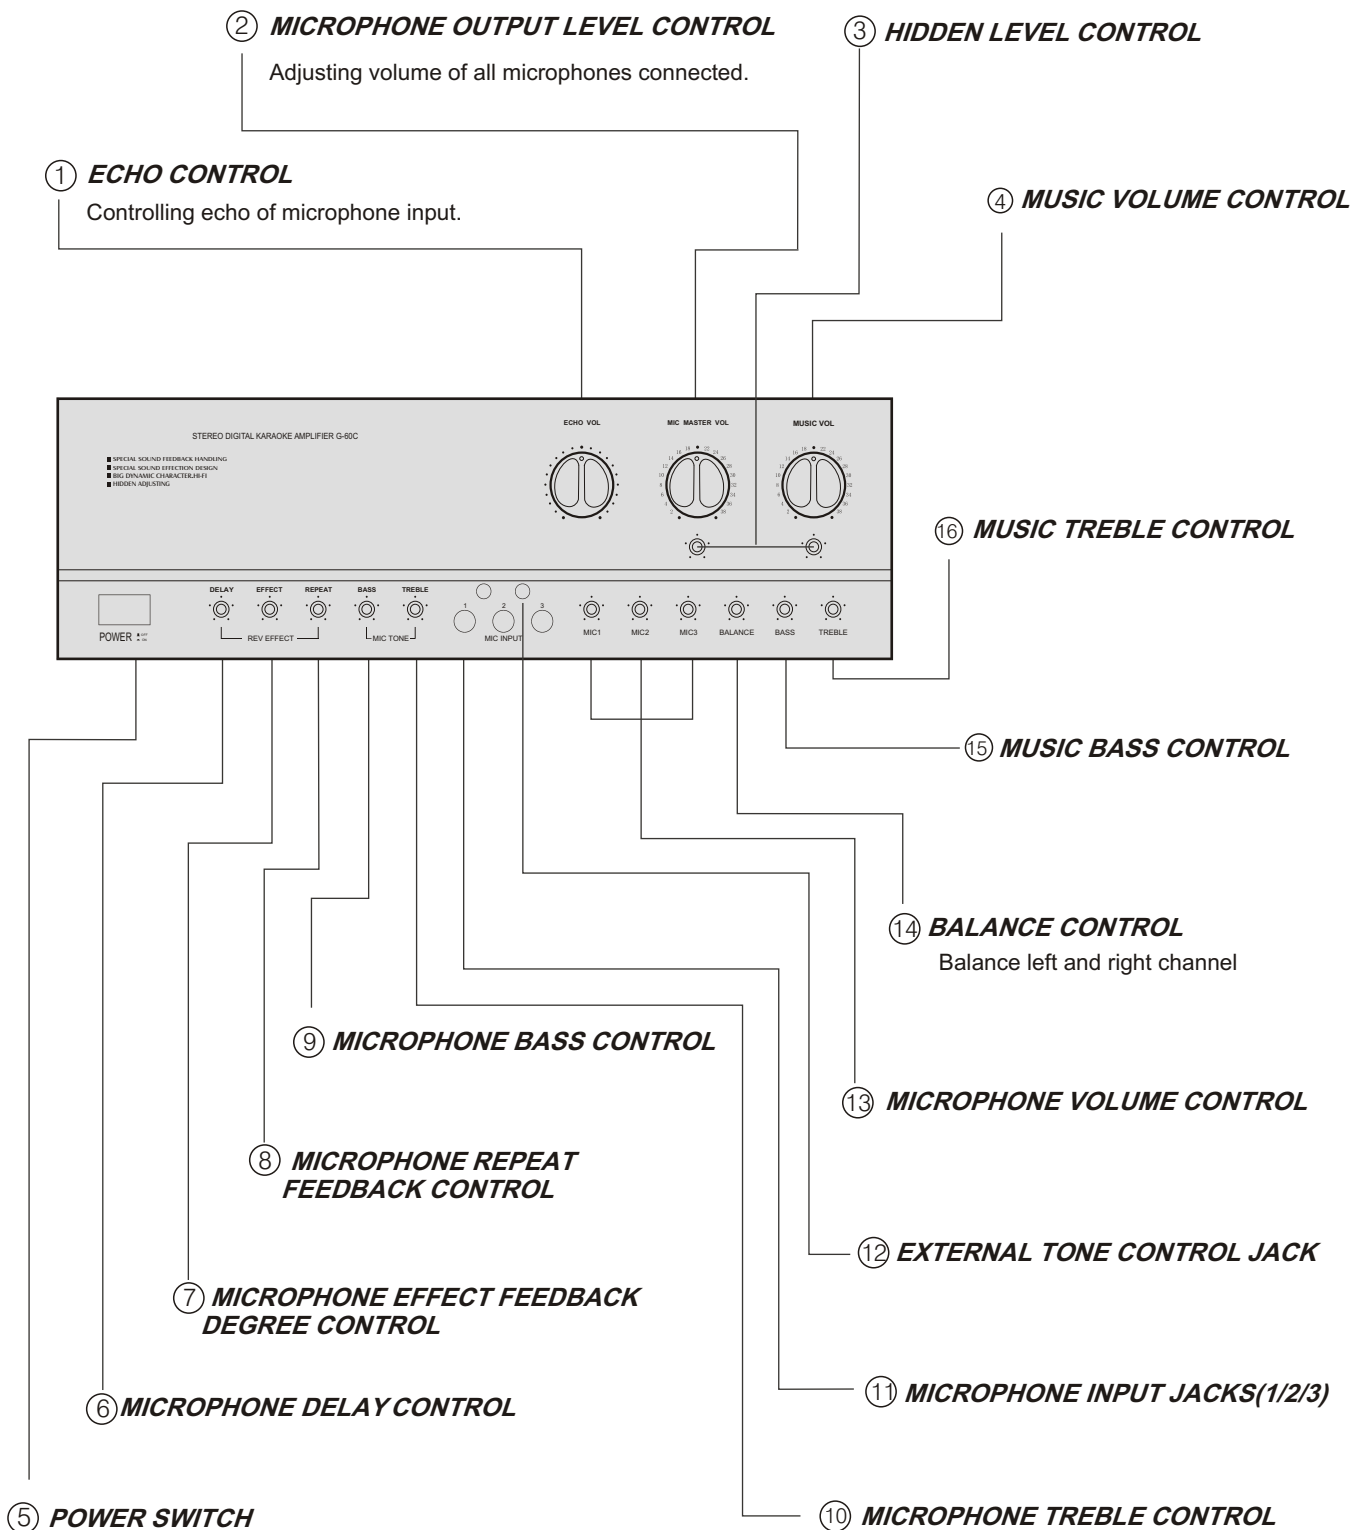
② MICROPHONE OUTPUT LEVEL CONTROL
Adjusting volume of all microphones connected.

③ HIDDEN LEVEL CONTROL

① ECHO CONTROL
Controlling echo of microphone input.

④ MUSIC VOLUME CONTROL

STEREO DIGITAL KARAOKE AMPLIFIER G-60C

SPECIAL SOUND FEEDBACK HANDLING
SPECIAL SOUND EFFECTION DESIGN
BIG DYNAMIC CHARACTER,HI-FI
HIDDEN ADJUSTING

ECHO VOL
MIC MASTER VOL
MUSIC VOL

⑯ MUSIC TREBLE CONTROL

POWER
DELAY EFFECT REPEAT
REV EFFECT
BASS TREBLE
MIC TONE
1 2 3
MIC INPUT
MIC1 MIC2 MIC3 BALANCE BASS TREBLE

⑮ MUSIC BASS CONTROL

⑭ BALANCE CONTROL
Balance left and right channel

⑨ MICROPHONE BASS CONTROL

⑬ MICROPHONE VOLUME CONTROL

⑧ MICROPHONE REPEAT FEEDBACK CONTROL

⑫ EXTERNAL TONE CONTROL JACK

⑦ MICROPHONE EFFECT FEEDBACK DEGREE CONTROL

⑪ MICROPHONE INPUT JACKS(1/2/3)

⑥ MICROPHONE DELAY CONTROL

⑤ POWER SWITCH

⑩ MICROPHONE TREBLE CONTROL